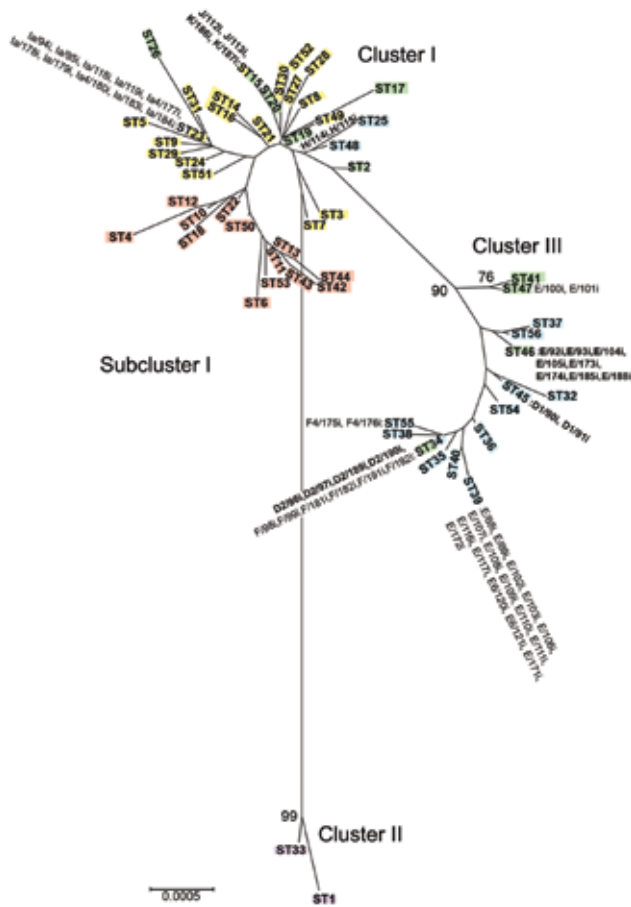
Cluster I

ST26

Ia/94, Ia/95, Ia/115, Ia/170, Ia4/177, Ia/178, Ia/179, Ia/180, Ia/183, Ia/184

J/112, J/113, K/186, K/187

ST15

ST20

ST30

ST27

ST52

ST28

ST31

ST14

ST16

ST8

ST17

ST5

ST22

ST21

ST49

ST19

ST25

H/114, H/116

ST9

ST29

ST24

ST51

ST48

ST2

ST12

ST10

ST18

ST4

ST23

ST50

ST3

ST7

Cluster III

76

90

ST41

ST47

E/100, E/101

ST13

ST11

ST43

ST44

ST42

ST53

ST6

ST37

ST56

ST46

E/92, E/93, E/104, E/105, E/173, E/174, E/185, E/188

Subcluster I

ST32

ST45

D1/90, D1/91

ST54

F4/175, F4/176

ST55

ST38

ST34

ST36

ST35

ST40

ST39

D2/96, D2/97, D2/189, D2/190, F/98, F/99, F/181, F/182, F/191, F/192

E/96, E/99, E/102, E/103, E/106, E/107, E/108, E/109, E/110, E/111, E/116, E/117, E/120, E/121, E/171, E/172

99

Cluster II

ST33

ST1

0.0005